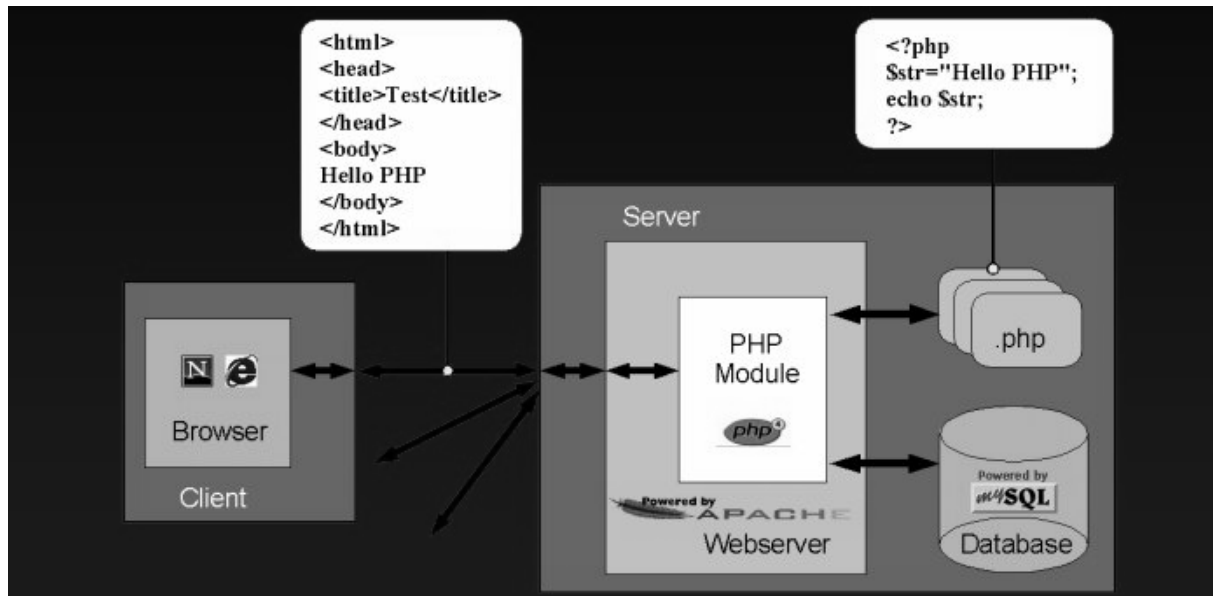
<html>
<head>
<title>Test</title>
</head>
<body>
Hello PHP
</body>
</html>

<?php
$str="Hello PHP";
echo $str;
?>

Server

Client

Browser

PHP Module

php4

Powered by APACHE

Webserver

.php

Powered by mySQL

Database